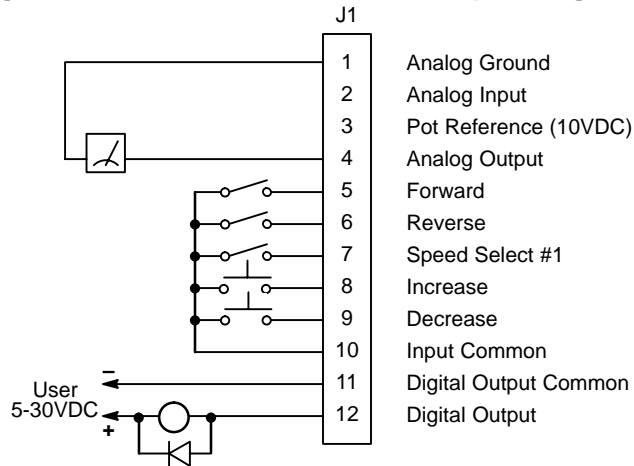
J1

User
5-30VDC
–
+

1 Analog Ground
2 Analog Input
3 Pot Reference (10VDC)
4 Analog Output
5 Forward
6 Reverse
7 Speed Select #1
8 Increase
9 Decrease
10 Input Common
11 Digital Output Common
12 Digital Output